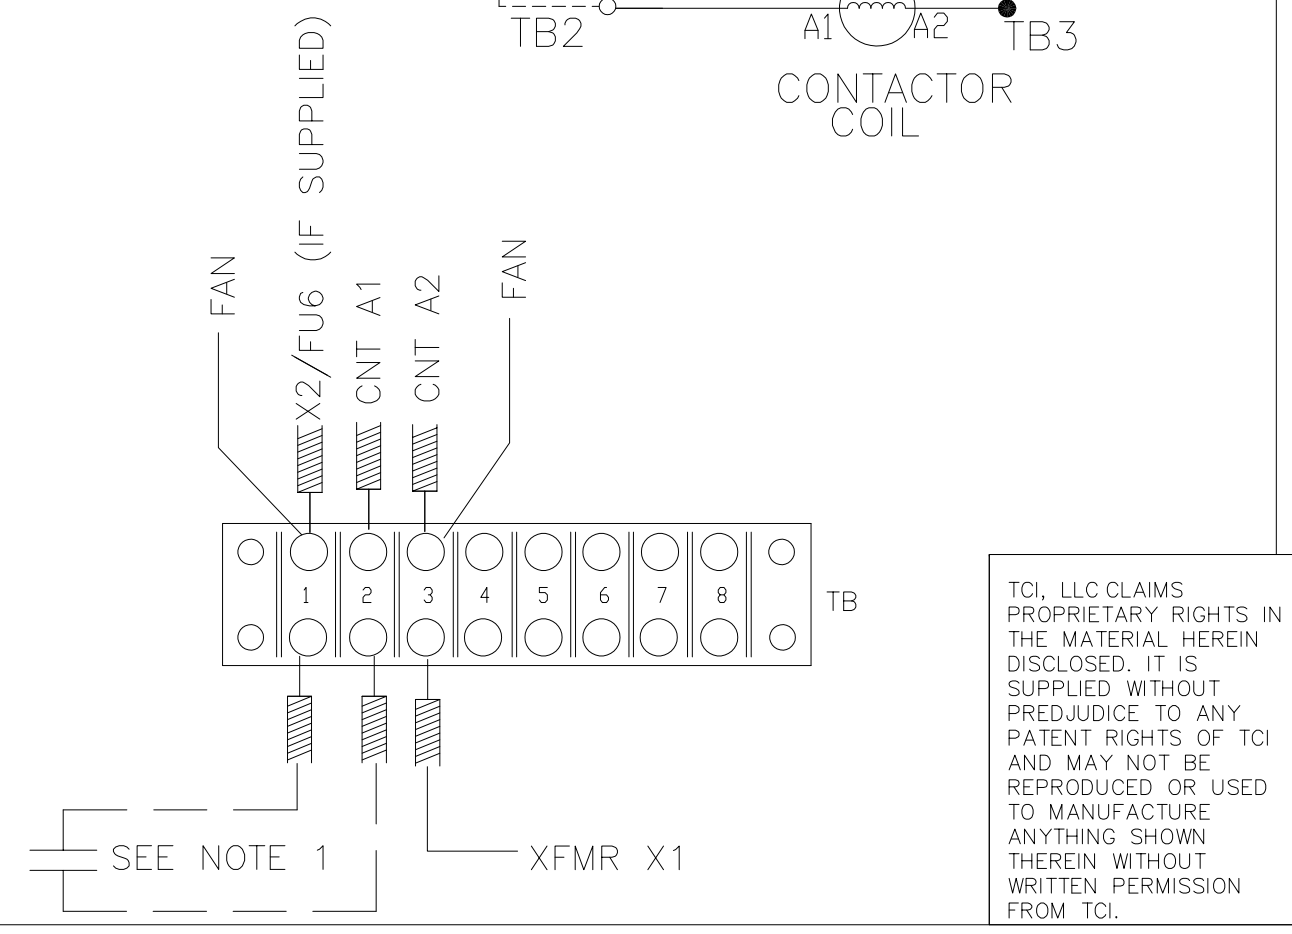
TB2

A1 A2

TB3

CONTACTOR COIL

FAN

X2/FU6 (IF SUPPLIED)

CNT A1

CNT A2

FAN

1 2 3 4 5 6 7 8

TB

SEE NOTE 1

XFMR X1

TCI, LLC CLAIMS PROPRIETARY RIGHTS IN THE MATERIAL HEREIN DISCLOSED. IT IS SUPPLIED WITHOUT PREDJUDICE TO ANY PATENT RIGHTS OF TCI AND MAY NOT BE REPRODUCED OR USED TO MANUFACTURE ANYTHING SHOWN THEREIN WITHOUT WRITTEN PERMISSION FROM TCI.